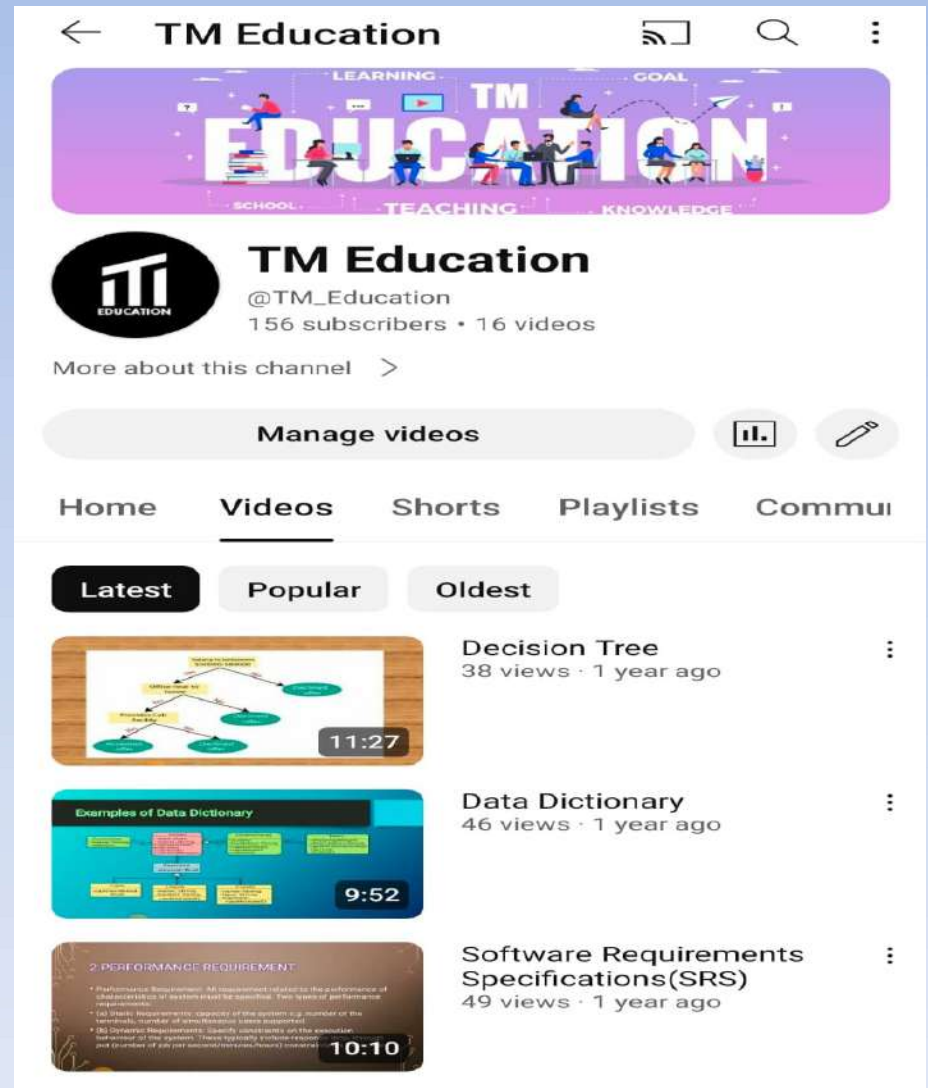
TM Education

LEARNING GOAL TM EDUCATION SCHOOL TEACHING KNOWLEDGE

TM EDUCATION

TM Education
@TM_Education
156 subscribers • 16 videos

More about this channel >

Manage videos

Home Videos Shorts Playlists Commu

Latest Popular Oldest

11:27
Decision Tree
38 views · 1 year ago

Examples of Data Dictionary
9:52
Data Dictionary
46 views · 1 year ago

2 PERFORMANCE REQUIREMENT
10:10
Software Requirements Specifications(SRS)
49 views · 1 year ago